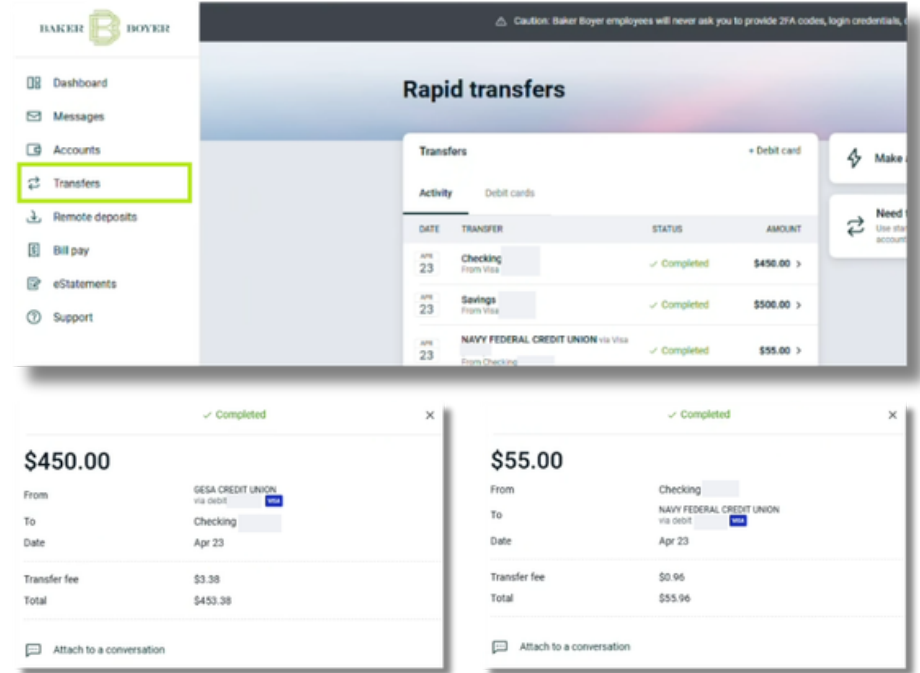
BAKER B BOYER

Caution: Baker Boyer employees will never ask you to provide 2FA codes, login credentials, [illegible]

Dashboard
Messages
Accounts
Transfers
Remote deposits
Bill pay
eStatements
Support

Rapid transfers

Transfers
+ Debit card

Activity
Debit cards

| DATE | TRANSFER | STATUS | AMOUNT |
|---|---|---|---|
| APR 23 | Checking From Visa | ✓ Completed | $450.00 > |
| APR 23 | Savings From Visa | ✓ Completed | $500.00 > |
| APR 23 | NAVY FEDERAL CREDIT UNION via Visa From Checking | ✓ Completed | $55.00 > |

Make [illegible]

Need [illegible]
Use sta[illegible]
accoun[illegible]

✓ Completed
×
$450.00
From GESA CREDIT UNION via debit VISA
To Checking
Date Apr 23
Transfer fee $3.38
Total $453.38
Attach to a conversation

✓ Completed
×
$55.00
From Checking
To NAVY FEDERAL CREDIT UNION via debit VISA
Date Apr 23
Transfer fee $0.96
Total $55.96
Attach to a conversation